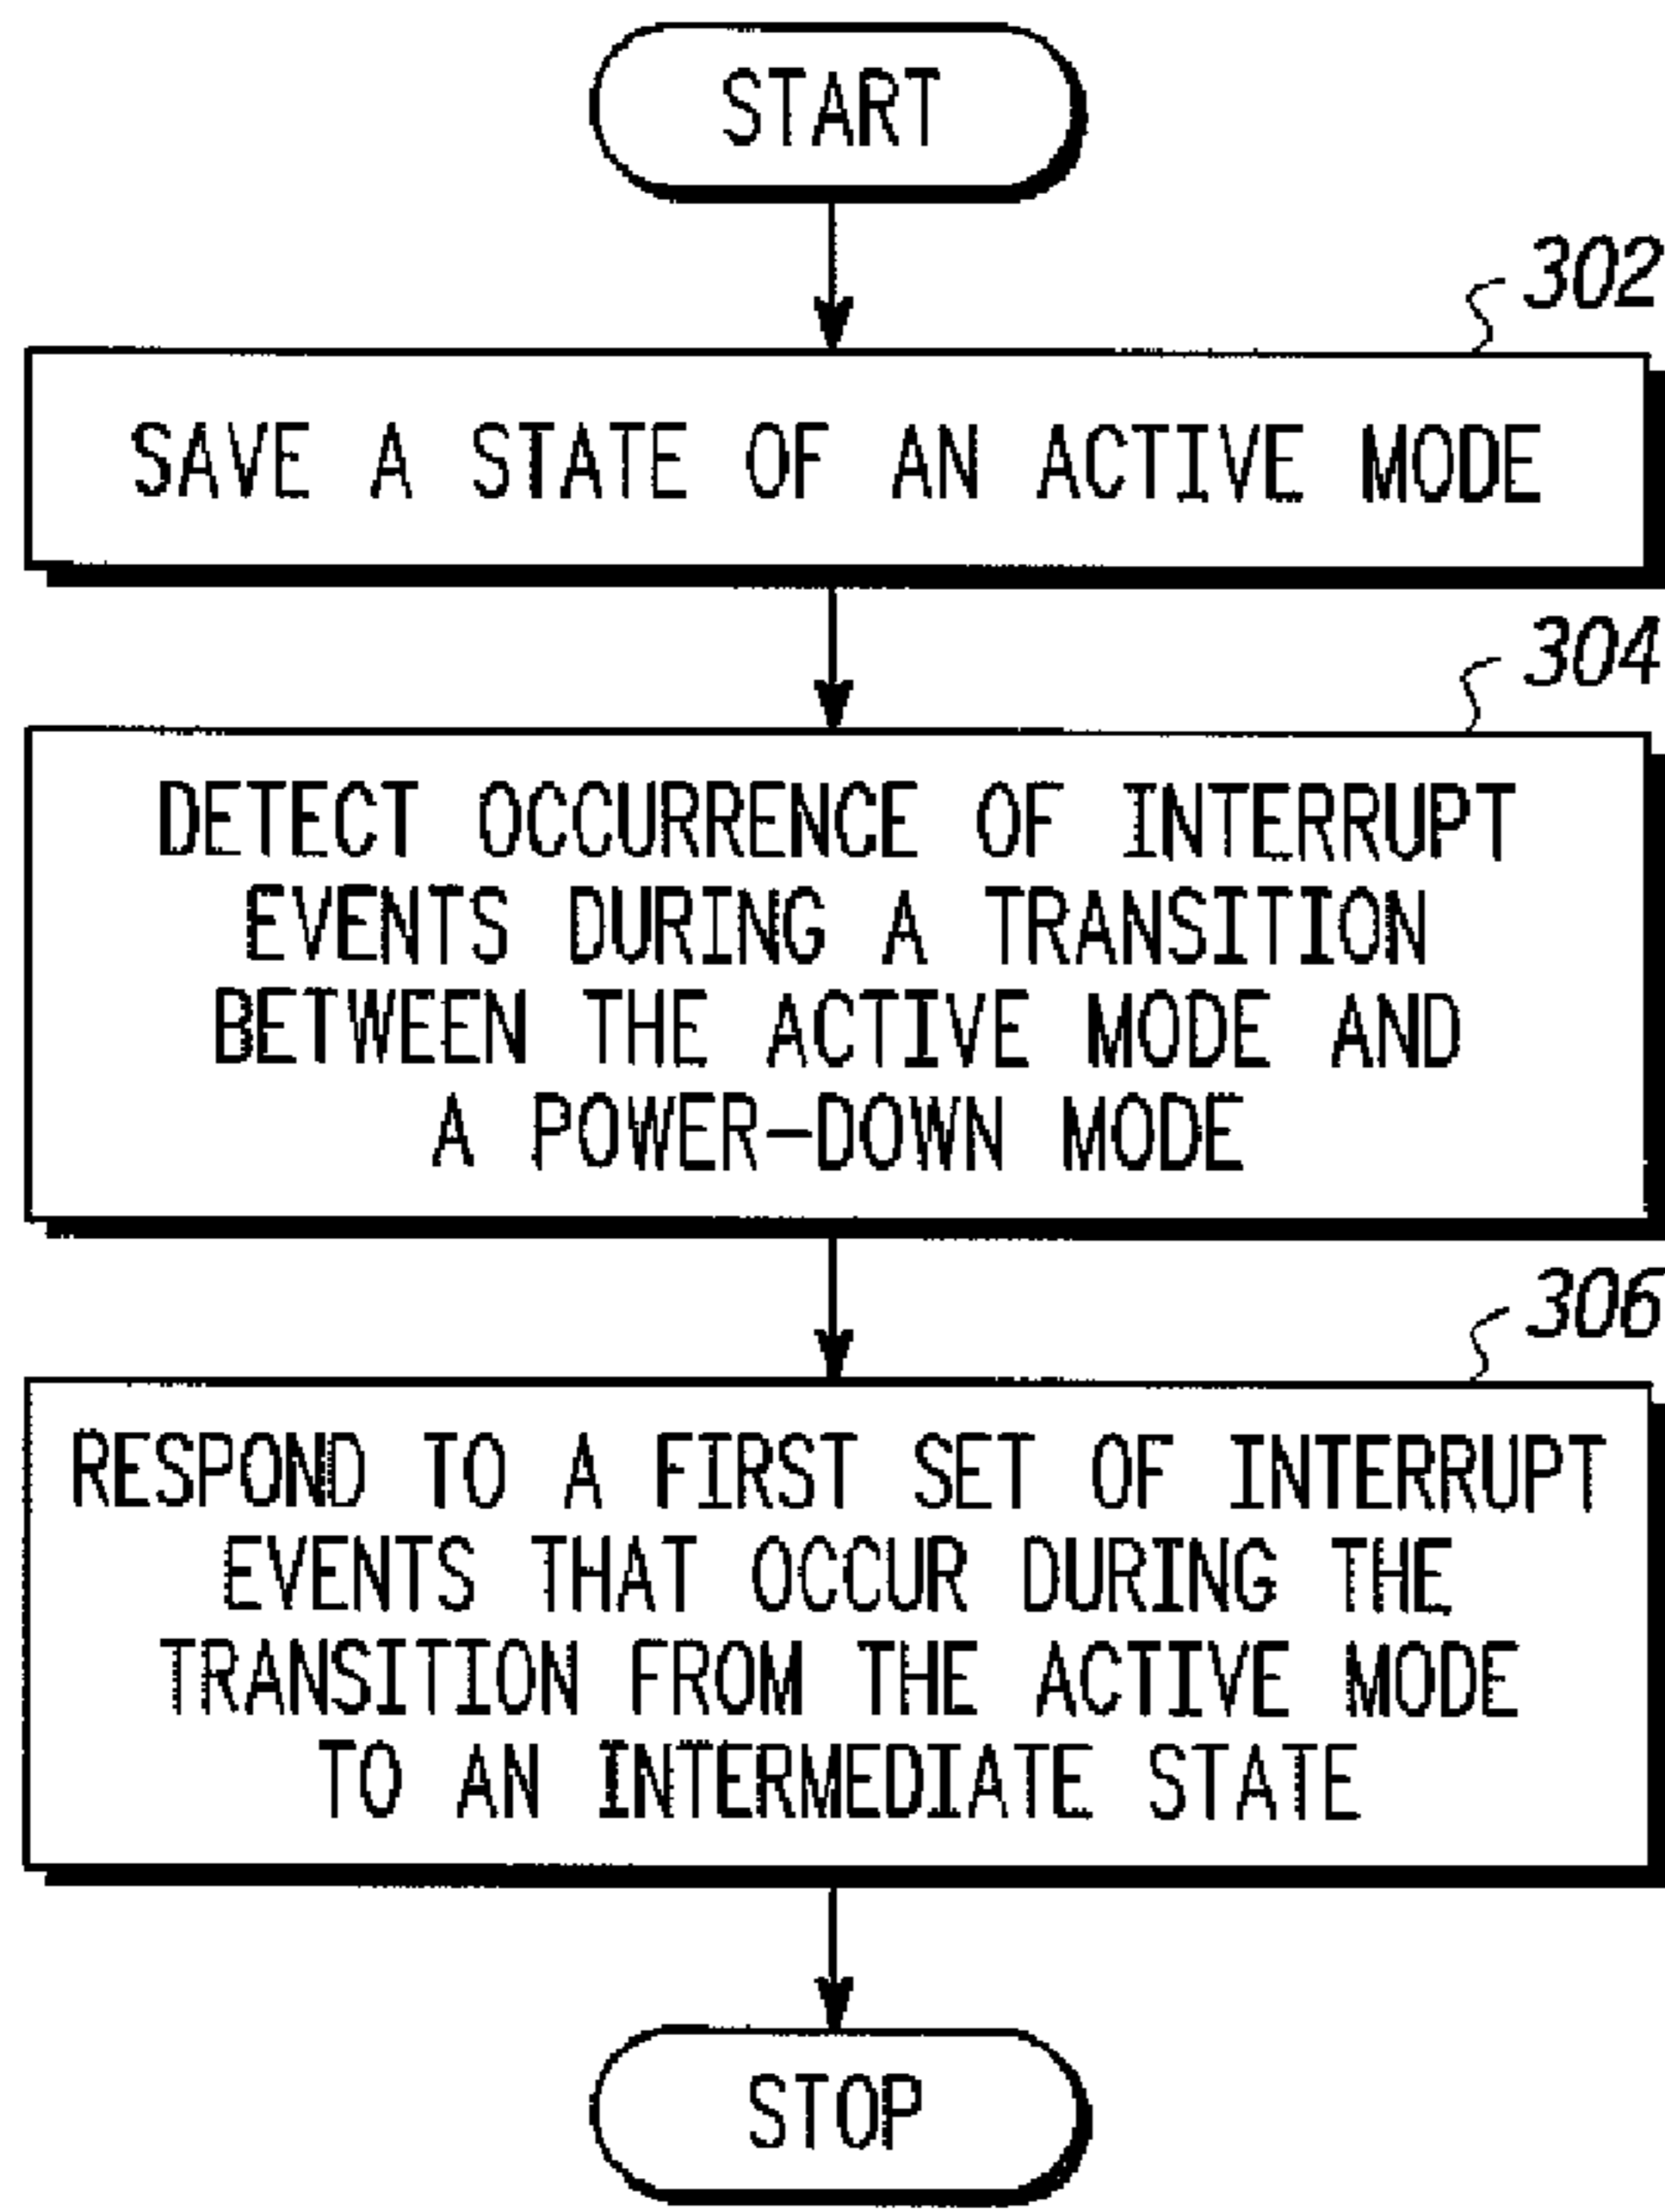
START

302

SAVE A STATE OF AN ACTIVE MODE

304

DETECT OCCURRENCE OF INTERRUPT EVENTS DURING A TRANSITION BETWEEN THE ACTIVE MODE AND A POWER-DOWN MODE

306

RESPOND TO A FIRST SET OF INTERRUPT EVENTS THAT OCCUR DURING THE TRANSITION FROM THE ACTIVE MODE TO AN INTERMEDIATE STATE

STOP